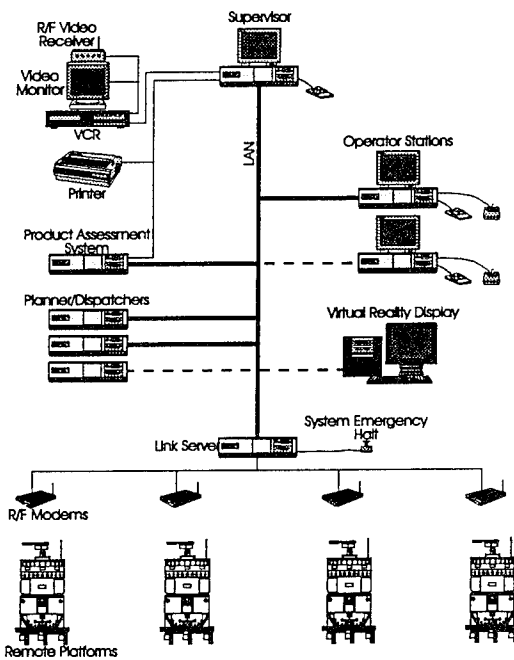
Supervisor

R/F Video Receiver

Video Monitor

VCR

Printer

LAN

Operator Stations

Product Assessment System

Planner/Dispatchers

Virtual Reality Display

System Emergency Halt

Link Server

R/F Modems

Remote Platforms